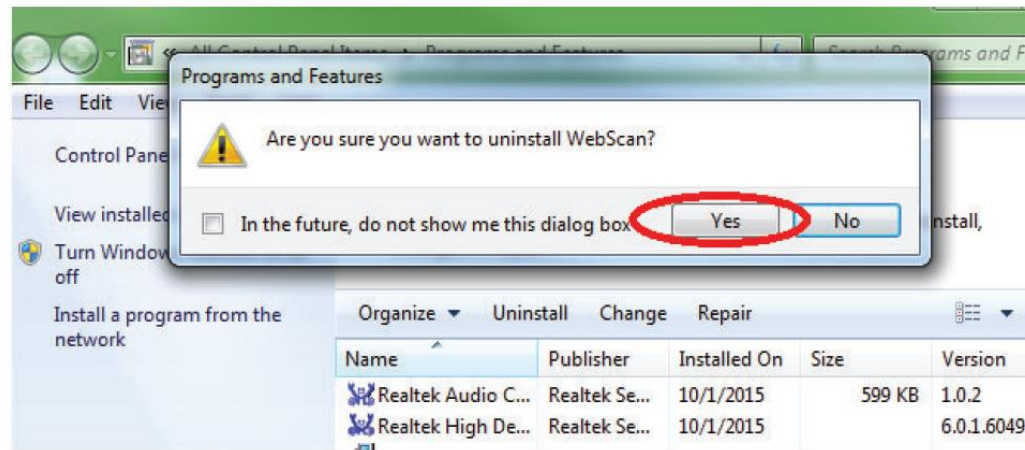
« All Control Panel Items ▸ Programs and Features

Search Programs and F

File Edit Vie

Control Pane

View installed

Turn Window off

Install a program from the network

Programs and Features

Are you sure you want to uninstall WebScan?

In the future, do not show me this dialog box

Yes

No

nstall,

Organize ▾ Uninstall Change Repair

| Name | Publisher | Installed On | Size | Version |
|---|---|---|---|---|
| Realtek Audio C... | Realtek Se... | 10/1/2015 | 599 KB | 1.0.2 |
| Realtek High De... | Realtek Se... | 10/1/2015 | | 6.0.1.6049 |